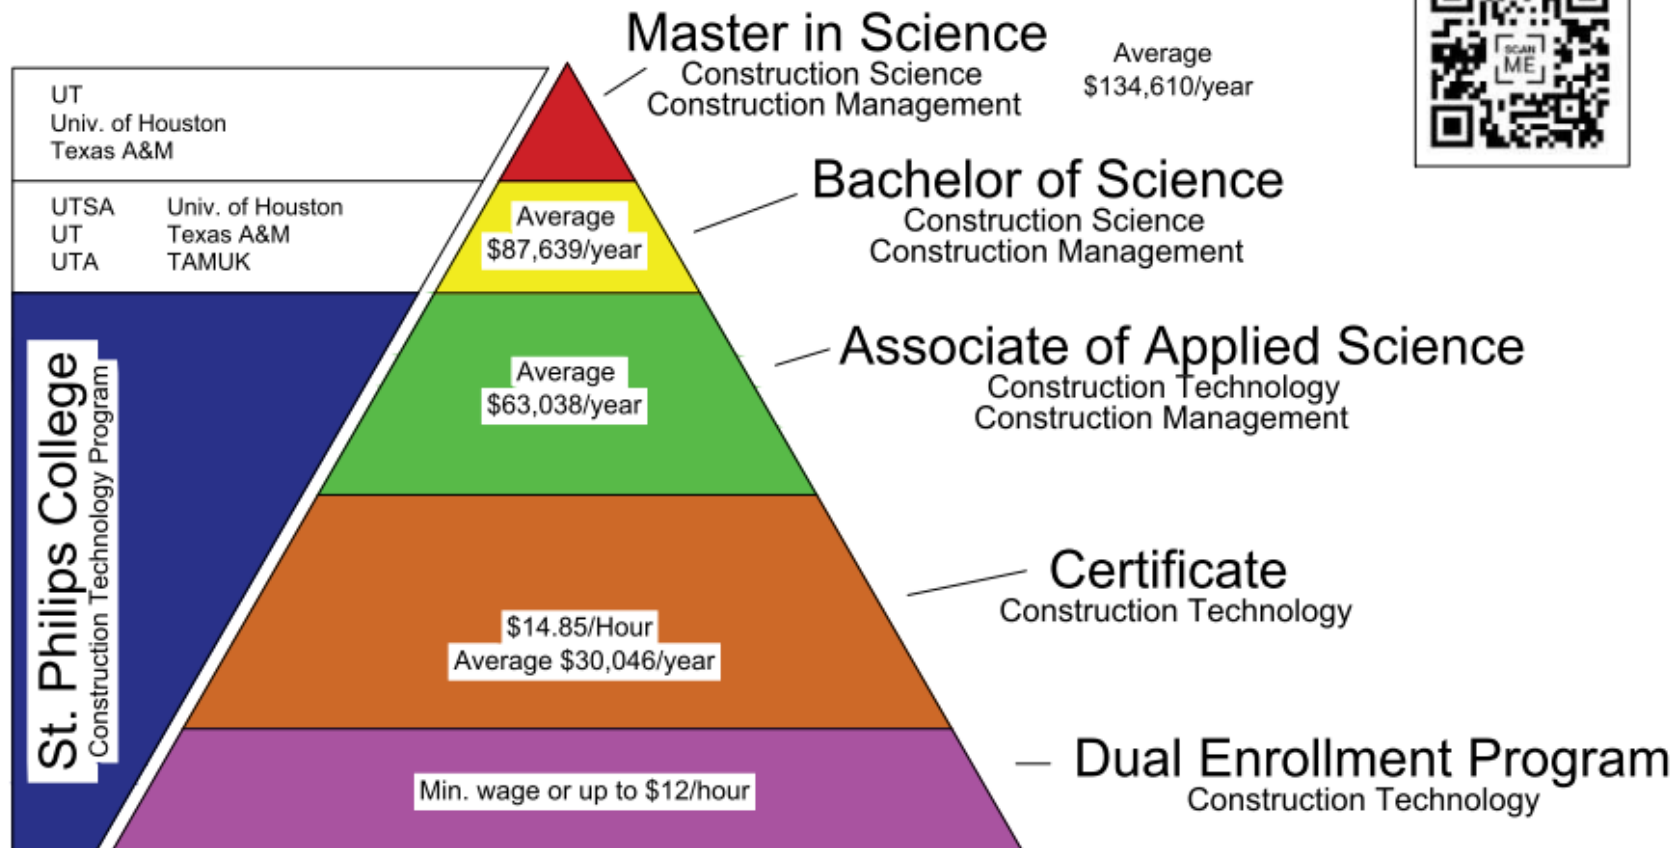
UT
Univ. of Houston
Texas A&M

UTSA
UT
UTA

Univ. of Houston
Texas A&M
TAMUK

St. Philips College
Construction Technology Program

Master in Science
Construction Science
Construction Management

Average
$134,610/year

SCAN ME

Bachelor of Science
Construction Science
Construction Management

Average
$87,639/year

Associate of Applied Science
Construction Technology
Construction Management

Average
$63,038/year

Certificate
Construction Technology

$14.85/Hour
Average $30,046/year

Dual Enrollment Program
Construction Technology

Min. wage or up to $12/hour